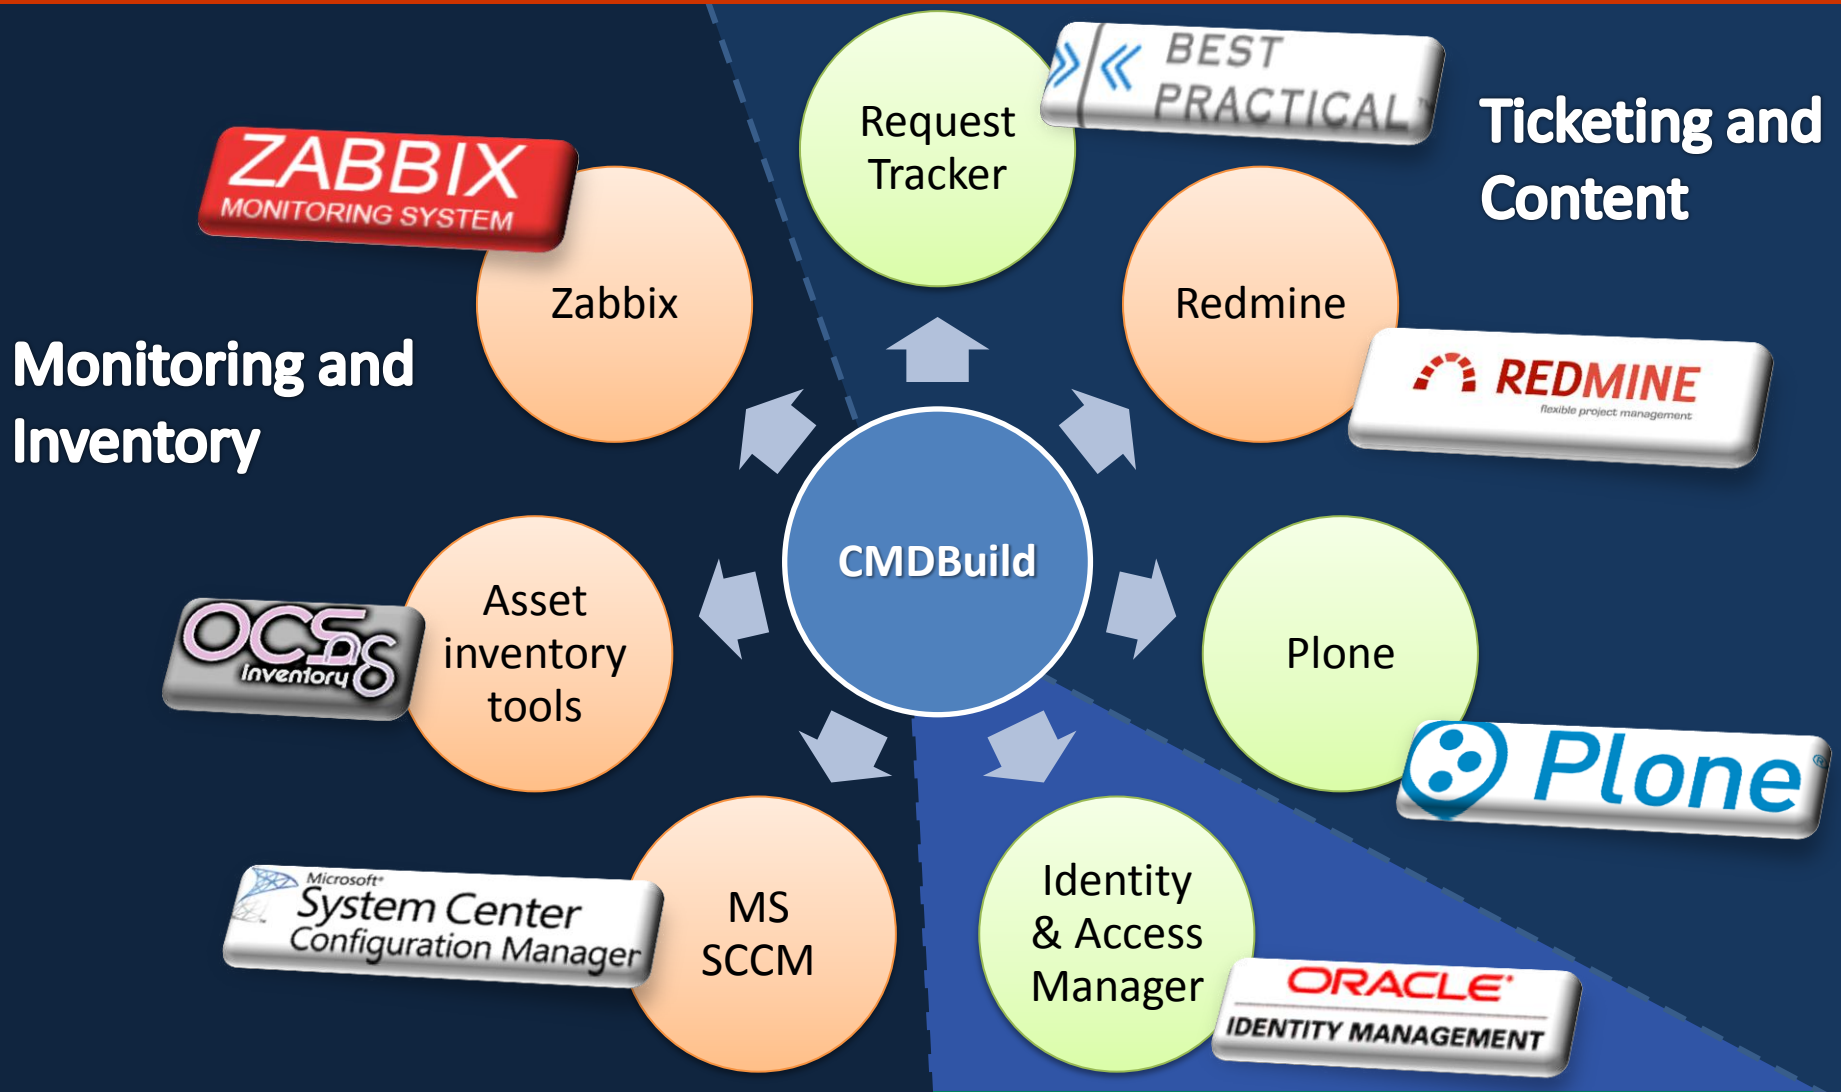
Request Tracker

BEST PRACTICAL

Ticketing and Content

ZABBIX MONITORING SYSTEM

Zabbix

Redmine

REDMINE flexible project management

Monitoring and Inventory

CMDBuild

Asset inventory tools

OCS Inventory NG

Plone

Plone

Microsoft System Center Configuration Manager

MS SCCM

Identity & Access Manager

ORACLE IDENTITY MANAGEMENT